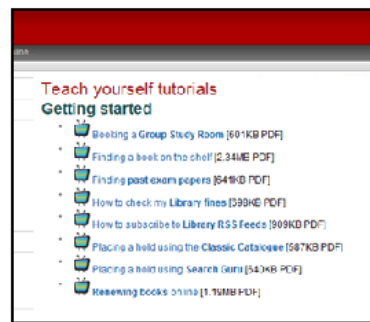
ans

Teach yourself tutorials

Getting started

Booking a Group Study Room [601KB PDF]

Finding a book on the shelf [2.34MB PDF]

Finding past exam papers [641KB PDF]

How to check my Library fines [390KB PDF]

How to subscribe to Library RSS Feeds [909KB PDF]

Placing a hold using the Classic Catalogue [587KB PDF]

Placing a hold using Search Guru [543KB PDF]

Renewing books online [1.19MB PDF]